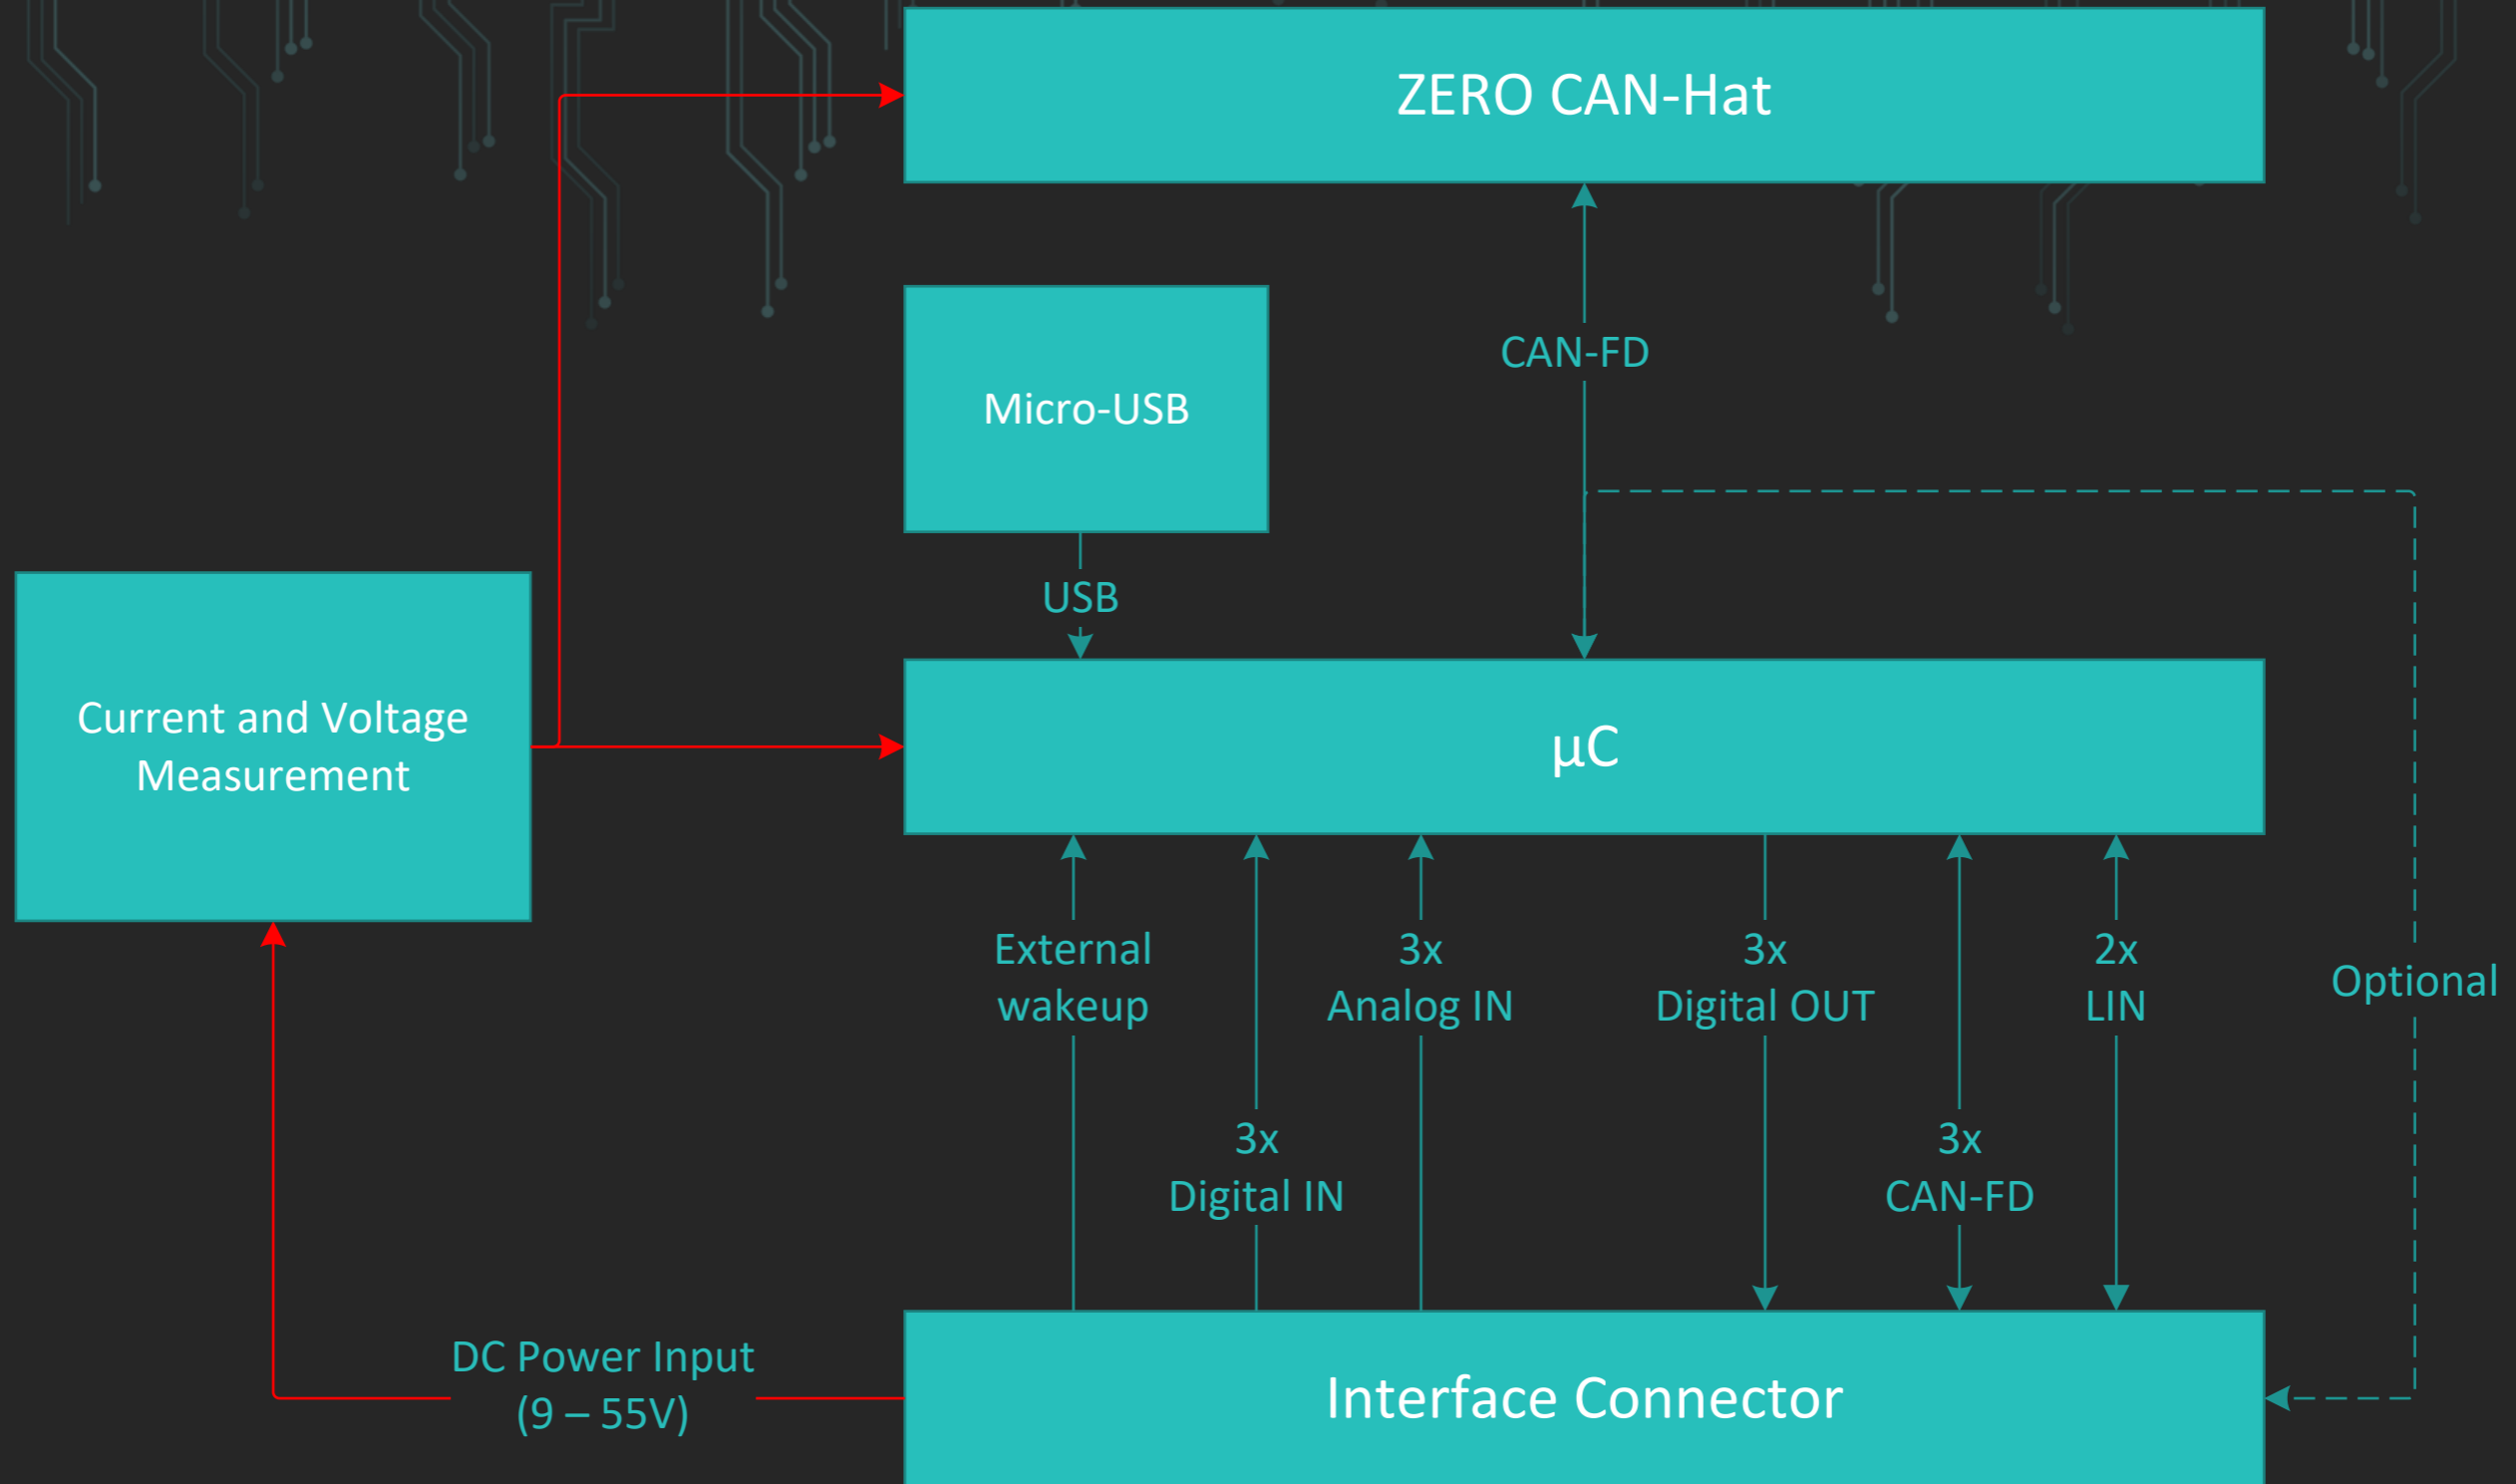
ZERO CAN-Hat

Micro-USB

CAN-FD

USB

Current and Voltage Measurement

µC

External wakeup

3x Digital IN

3x Analog IN

3x Digital OUT

3x CAN-FD

2x LIN

Optional

DC Power Input (9 – 55V)

Interface Connector